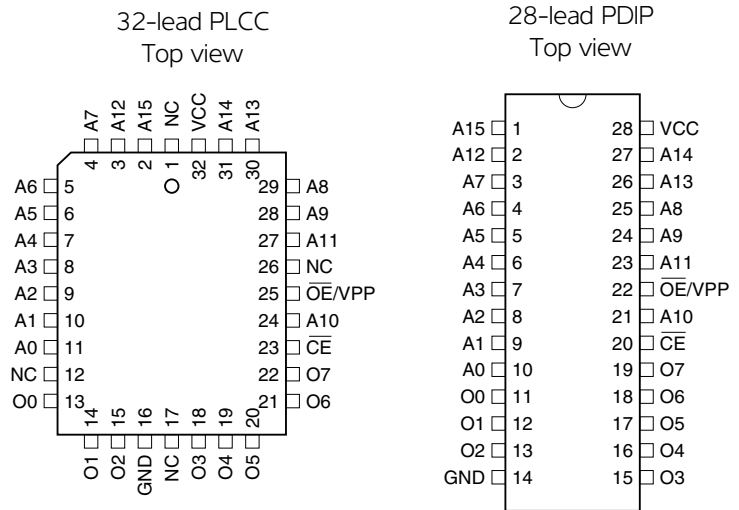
32-lead PLCC
Top view

A7 A12 A15 NC VCC A14 A13
4 3 2 1 32 31 30

A6 5
A5 6
A4 7
A3 8
A2 9
A1 10
A0 11
NC 12
O0 13

29 A8
28 A9
27 A11
26 NC
25 $\overline{OE}$/VPP
24 A10
23 $\overline{CE}$
22 O7
21 O6

14 15 16 17 18 19 20
O1 O2 GND NC O3 O4 O5

28-lead PDIP
Top view

| | | | |
|---|---|---|---|
| A15 | 1 | 28 | VCC |
| A12 | 2 | 27 | A14 |
| A7 | 3 | 26 | A13 |
| A6 | 4 | 25 | A8 |
| A5 | 5 | 24 | A9 |
| A4 | 6 | 23 | A11 |
| A3 | 7 | 22 | $\overline{OE}$/VPP |
| A2 | 8 | 21 | A10 |
| A1 | 9 | 20 | $\overline{CE}$ |
| A0 | 10 | 19 | O7 |
| O0 | 11 | 18 | O6 |
| O1 | 12 | 17 | O5 |
| O2 | 13 | 16 | O4 |
| GND | 14 | 15 | O3 |